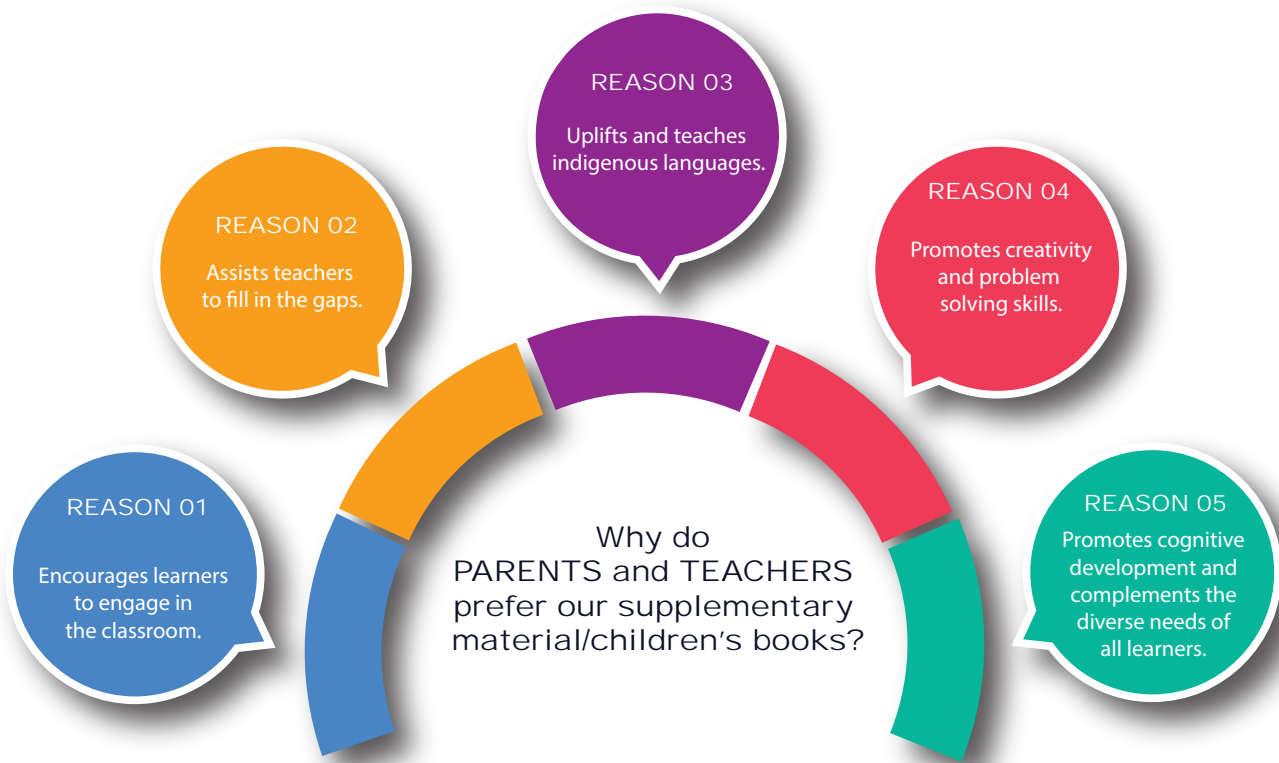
REASON 01

Encourages learners to engage in the classroom.

REASON 02

Assists teachers to fill in the gaps.

REASON 03

Uplifts and teaches indigenous languages.

REASON 04

Promotes creativity and problem solving skills.

REASON 05

Promotes cognitive development and complements the diverse needs of all learners.

Why do PARENTS and TEACHERS prefer our supplementary material/children's books?